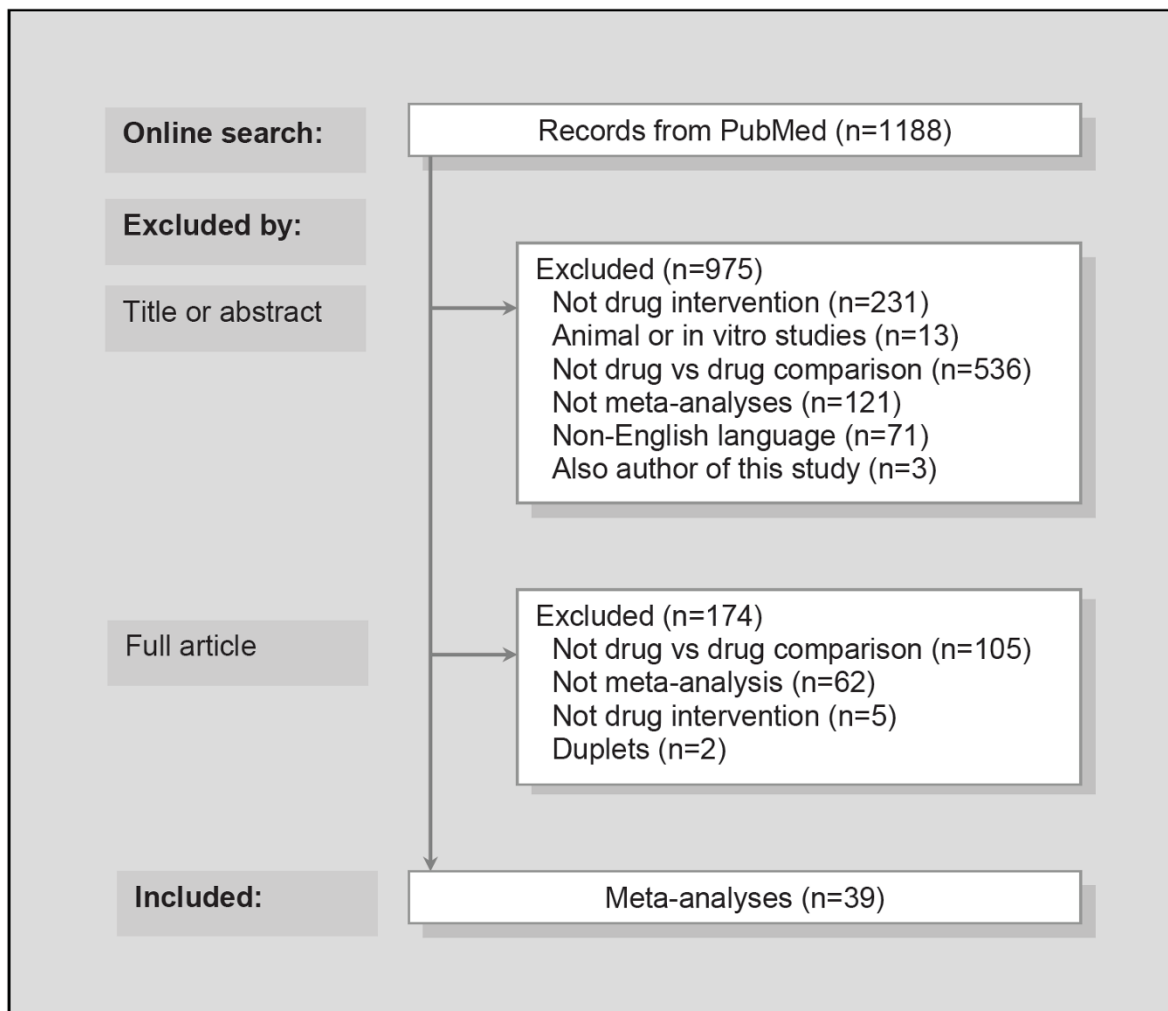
Online search:

Records from PubMed (n=1188)

Excluded by:

Title or abstract

Excluded (n=975)
Not drug intervention (n=231)
Animal or in vitro studies (n=13)
Not drug vs drug comparison (n=536)
Not meta-analyses (n=121)
Non-English language (n=71)
Also author of this study (n=3)

Full article

Excluded (n=174)
Not drug vs drug comparison (n=105)
Not meta-analysis (n=62)
Not drug intervention (n=5)
Duplets (n=2)

Included:

Meta-analyses (n=39)